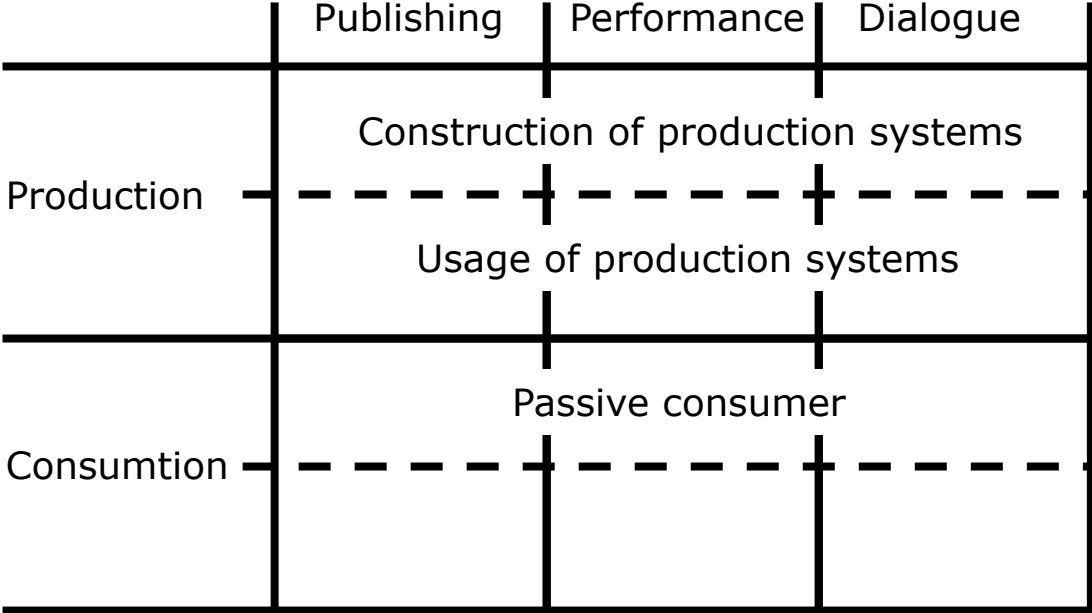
| | Publishing | Performance | Dialogue |
|---|---|---|---|
| Production | Construction of production systems | | |
| | Usage of production systems | | |
| Consumtion | Passive consumer | | |
| | | | |